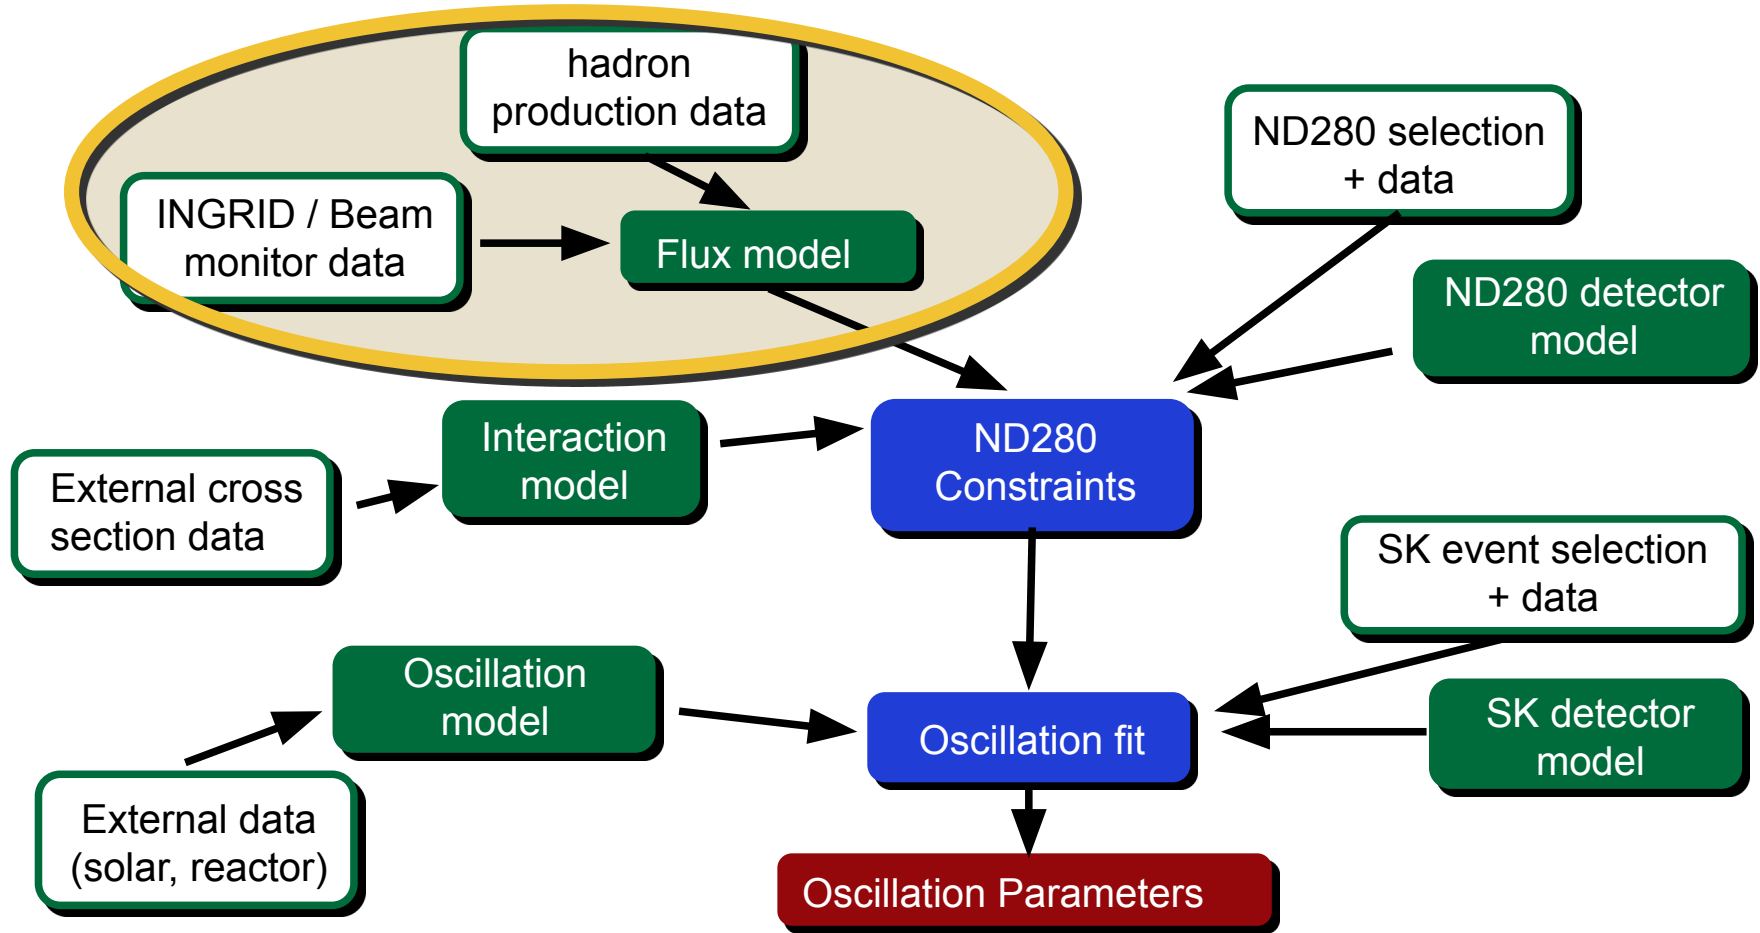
hadron production data

INGRID / Beam monitor data

Flux model

ND280 selection + data

ND280 detector model

Interaction model

External cross section data

ND280 Constraints

SK event selection + data

Oscillation model

Oscillation fit

SK detector model

External data (solar, reactor)

Oscillation Parameters